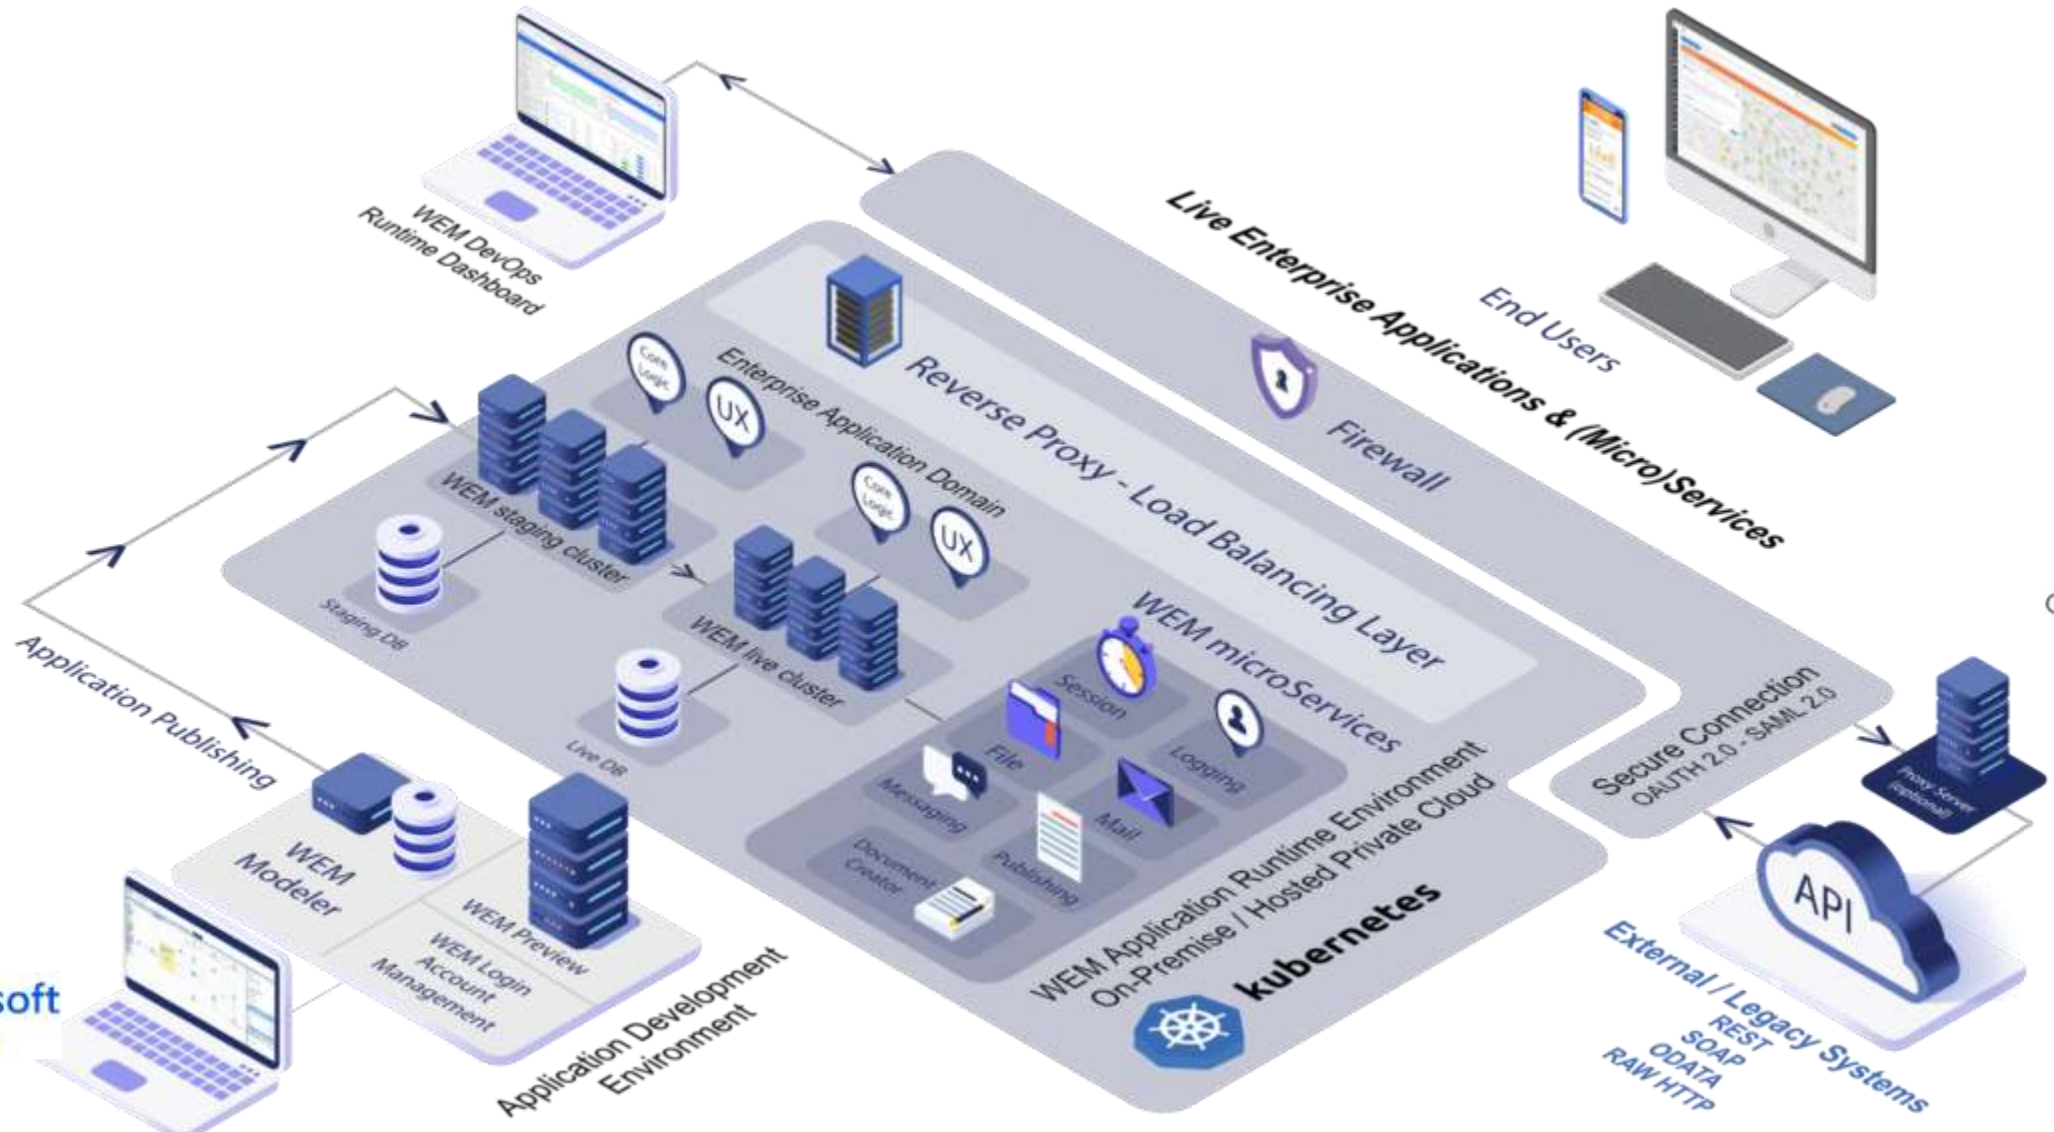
WEM DevOps
Runtime Dashboard

Live Enterprise Applications & (Micro)Services

End Users

Firewall

Reverse Proxy - Load Balancing Layer

Enterprise Application Domain

Core Logic

UX

Core Logic

UX

WEM staging cluster

Staging DB

WEM live cluster

Live DB

WEM microServices

Session

File

Logging

Messaging

Mail

Document Creator

Publishing

WEM Application Runtime Environment
On-Premise / Hosted Private Cloud

kubernetes

Secure Connection
OAUTH 2.0 - SAML 2.0

Proxy Server (optional)

API

External / Legacy Systems
REST
SOAP
ODATA
RAW HTTP

Application Publishing

WEM Modeler

WEM Preview

WEM Login Account Management

Application Development Environment

soft